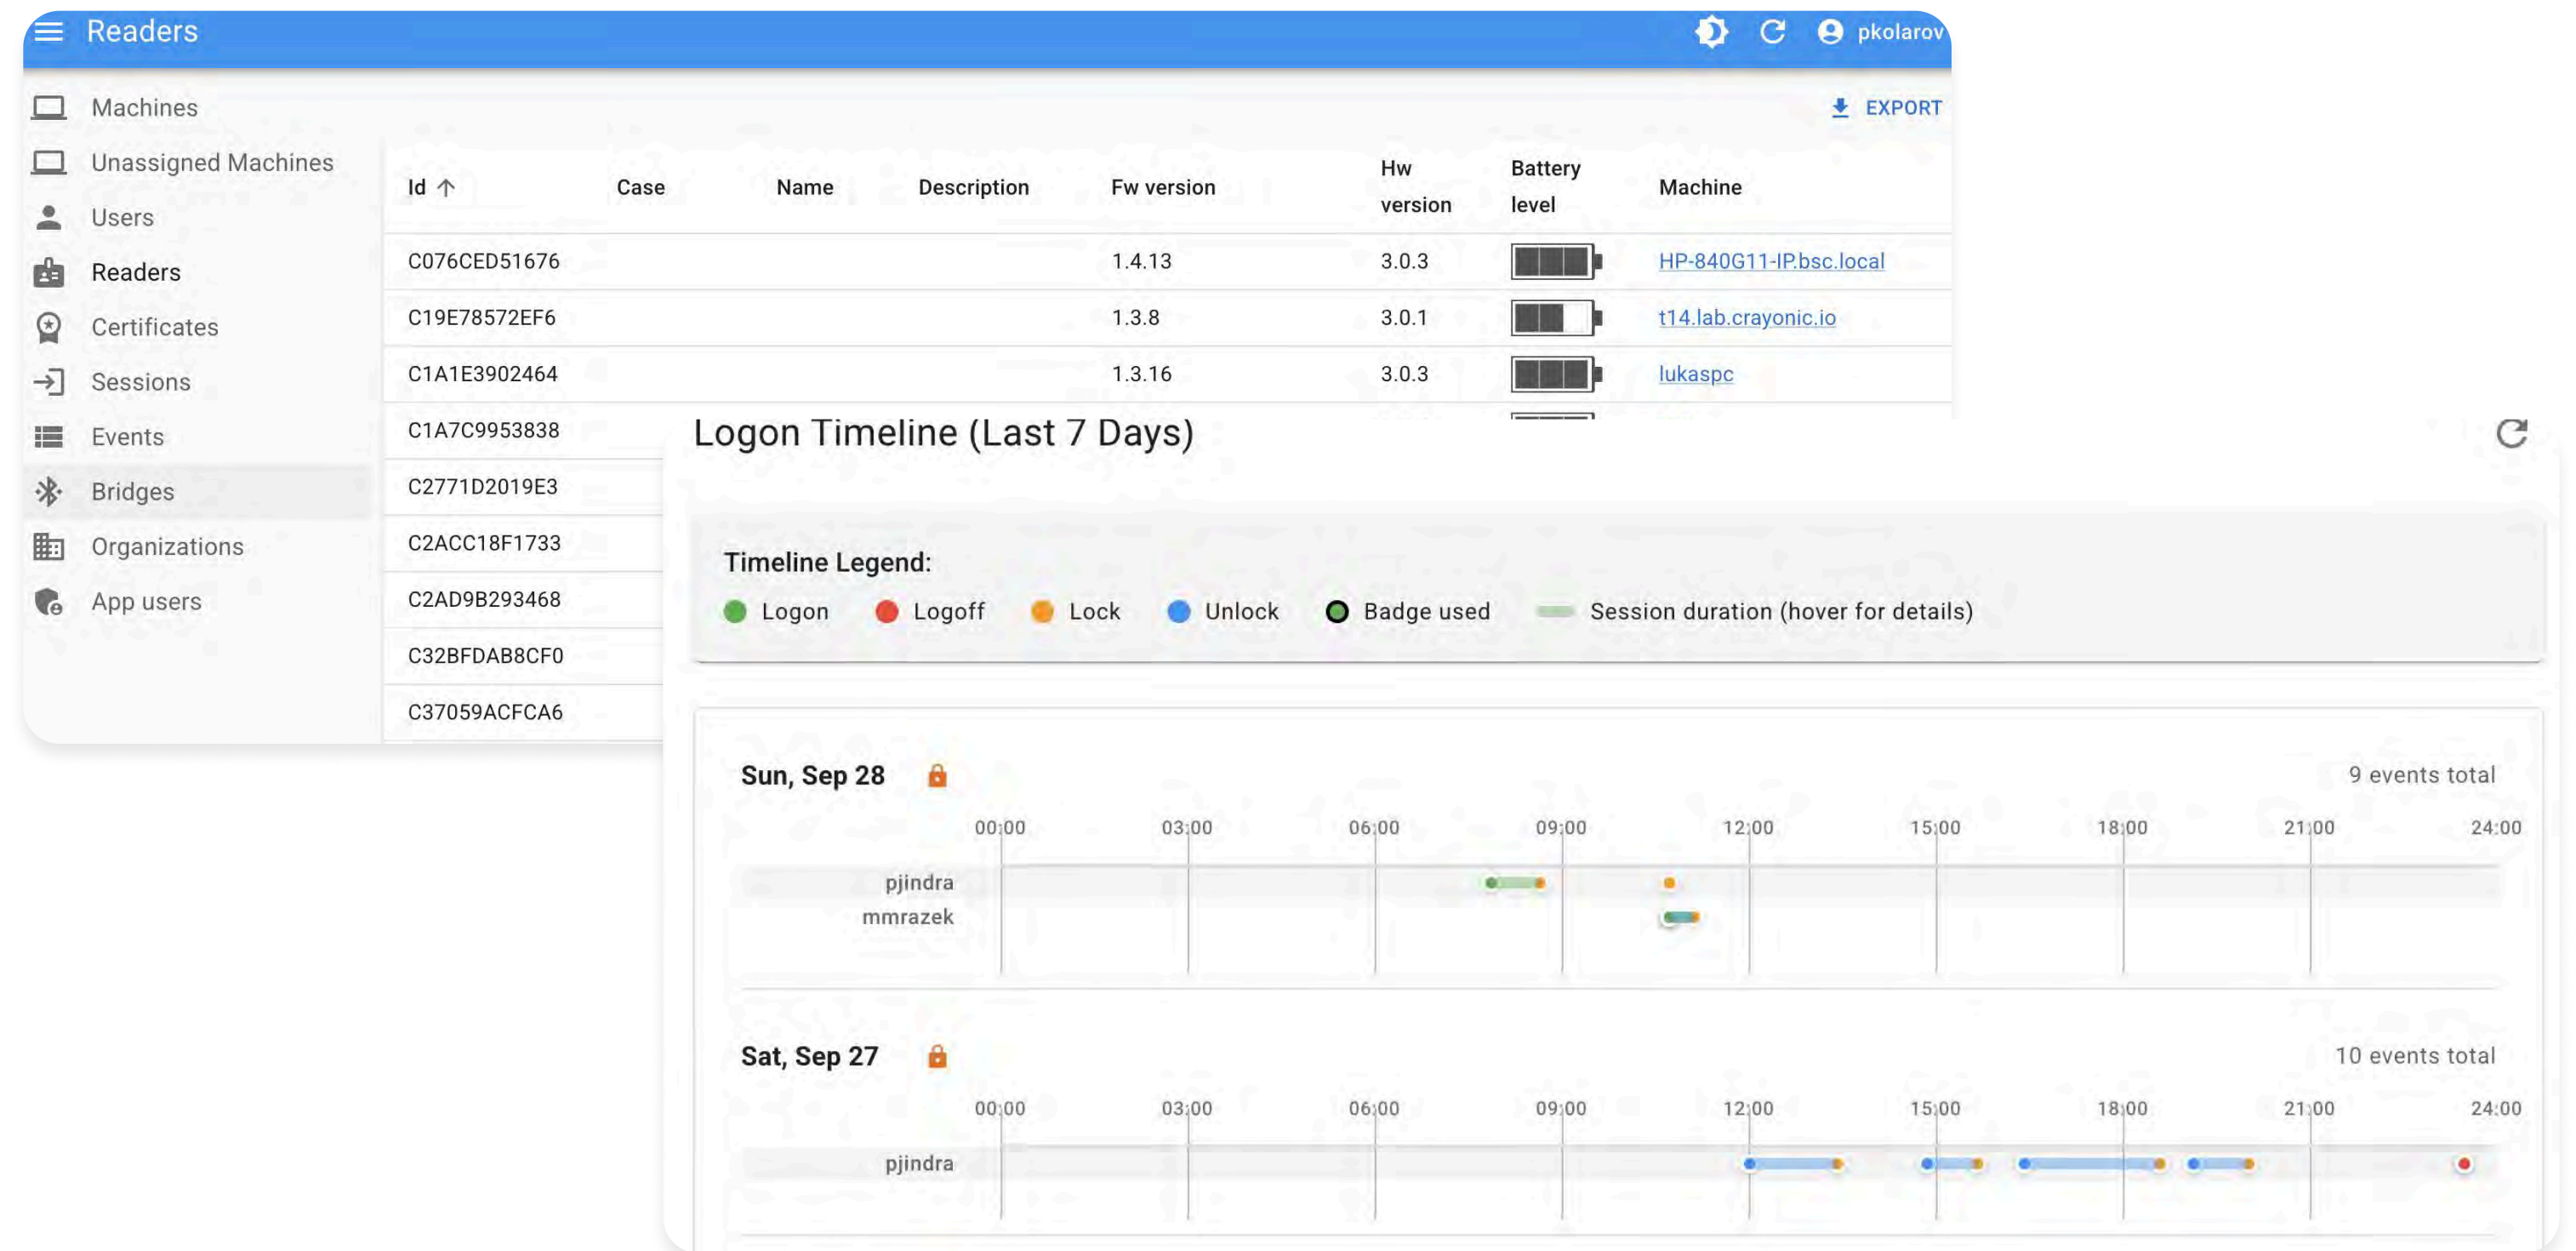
Readers

pkolarov

Machines
Unassigned Machines
Users
Readers
Certificates
Sessions
Events
Bridges
Organizations
App users

EXPORT

| Id | Case | Name | Description | Fw version | Hw version | Battery level | Machine |
|---|---|---|---|---|---|---|---|
| C076CED51676 | | | | 1.4.13 | 3.0.3 | | HP-840G11-IP.bsc.local |
| C19E78572EF6 | | | | 1.3.8 | 3.0.1 | | t14.lab.crayonic.io |
| C1A1E3902464 | | | | 1.3.16 | 3.0.3 | | lukaspc |
| C1A7C9953838 | | | | | | | |
| C2771D2019E3 | | | | | | | |
| C2ACC18F1733 | | | | | | | |
| C2AD9B293468 | | | | | | | |
| C32BFDAB8CF0 | | | | | | | |
| C37059ACFCA6 | | | | | | | |

Logon Timeline (Last 7 Days)

Timeline Legend:
Logon Logoff Lock Unlock Badge used Session duration (hover for details)

Sun, Sep 28
9 events total
00:00 03:00 06:00 09:00 12:00 15:00 18:00 21:00 24:00
pjindra
mmrazek

Sat, Sep 27
10 events total
00:00 03:00 06:00 09:00 12:00 15:00 18:00 21:00 24:00
pjindra